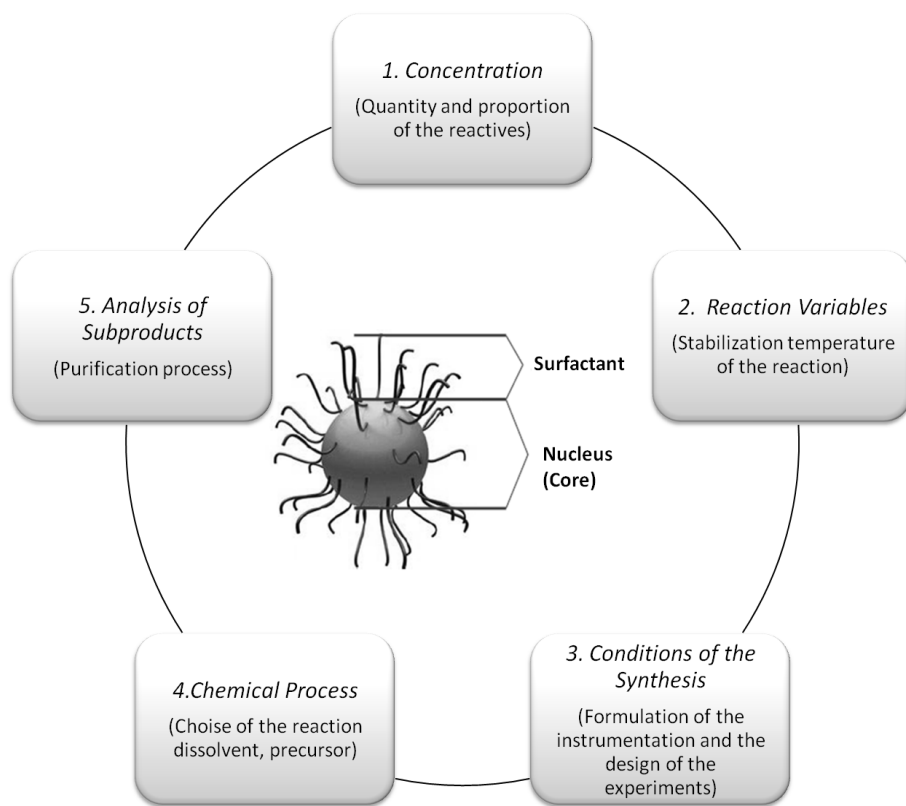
1. Concentration
(Quantity and proportion of the reactives)

2. Reaction Variables
(Stabilization temperature of the reaction)

3. Conditions of the Synthesis
(Formulation of the instrumentation and the design of the experiments)

4.Chemical Process
(Choise of the reaction dissolvent, precursor)

5. Analysis of Subproducts
(Purification process)

Surfactant

Nucleus (Core)